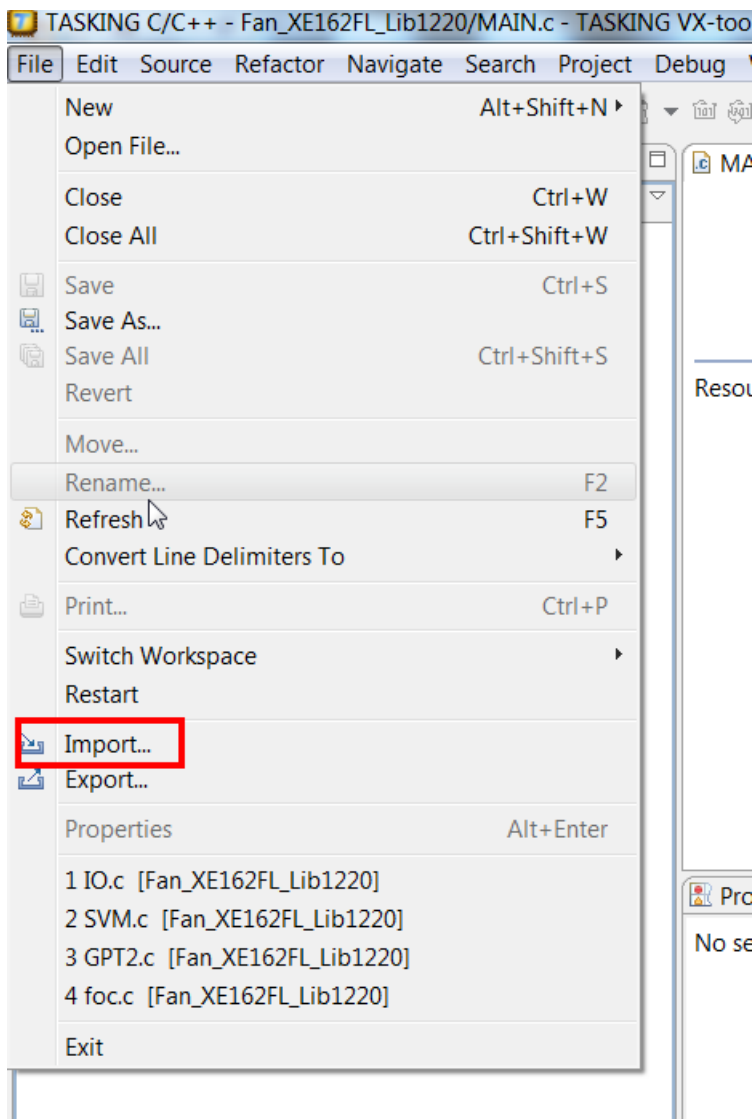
TASKING C/C++ - Fan_XE162FL_Lib1220/MAIN.c - TASKING VX-too

File Edit Source Refactor Navigate Search Project Debug

New Alt+Shift+N
Open File...
Close Ctrl+W
Close All Ctrl+Shift+W
Save Ctrl+S
Save As...
Save All Ctrl+Shift+S
Revert
Move...
Rename... F2
Refresh F5
Convert Line Delimiters To
Print... Ctrl+P
Switch Workspace
Restart
Import...
Export...
Properties Alt+Enter
1 IO.c [Fan_XE162FL_Lib1220]
2 SVM.c [Fan_XE162FL_Lib1220]
3 GPT2.c [Fan_XE162FL_Lib1220]
4 foc.c [Fan_XE162FL_Lib1220]
Exit

MA
Resou
Pro
No se